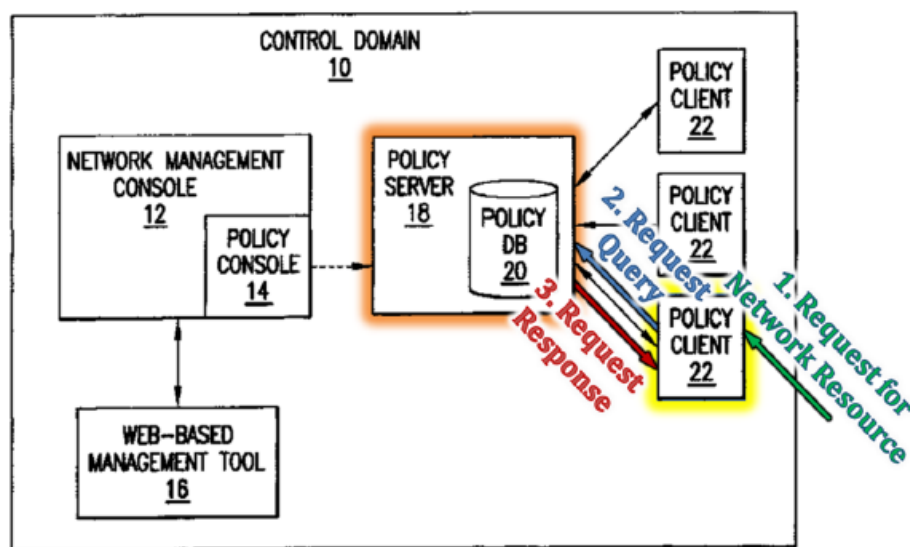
CONTROL DOMAIN
10

NETWORK MANAGEMENT CONSOLE
12

POLICY CONSOLE
14

POLICY SERVER
18

POLICY DB
20

POLICY CLIENT
22

POLICY CLIENT
22

POLICY CLIENT
22

WEB-BASED MANAGEMENT TOOL
16

1. Request for Network Resource

2. Request Query

3. Request Response